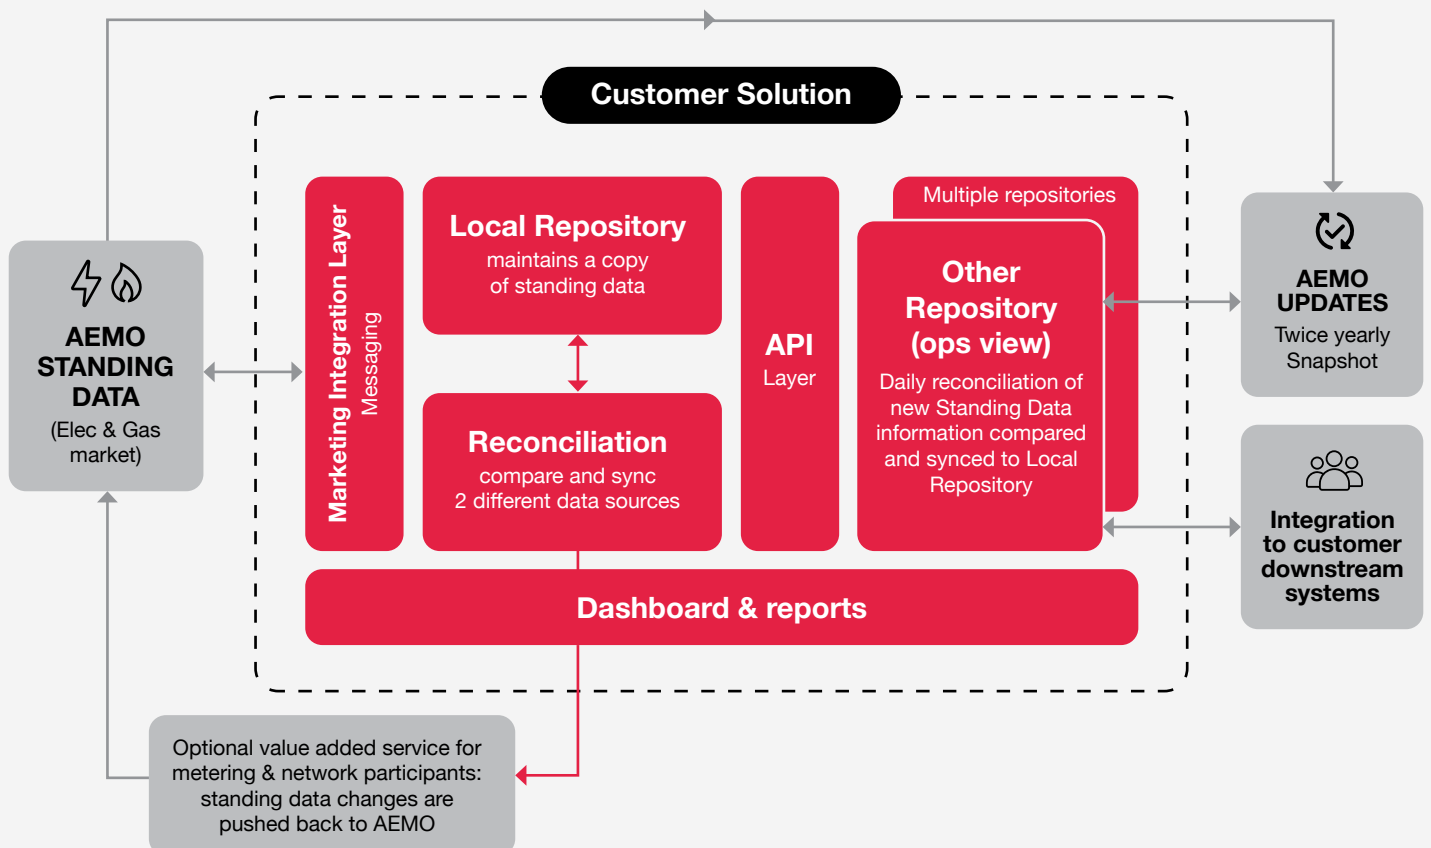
Customer Solution

AEMO STANDING DATA
(Elec & Gas market)

Marketing Integration Layer
Messaging

Local Repository
maintains a copy of standing data

Reconciliation
compare and sync 2 different data sources

API
Layer

Multiple repositories

Other Repository (ops view)
Daily reconciliation of new Standing Data information compared and synced to Local Repository

AEMO UPDATES
Twice yearly Snapshot

Integration to customer downstream systems

Dashboard & reports

Optional value added service for metering & network participants: standing data changes are pushed back to AEMO